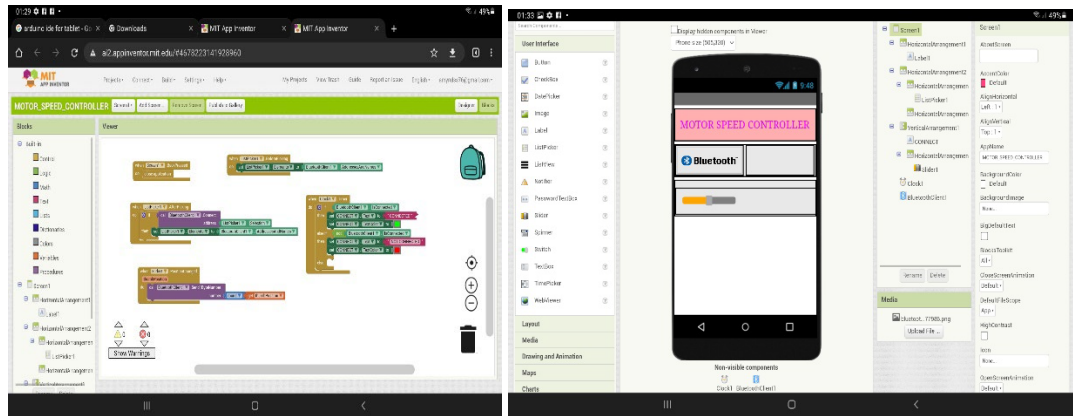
01:29 49%

arduino ide for tablet - Go × Downloads × MIT App Inventor × MIT App Inventor × +

ai2.appinventor.mit.edu/#4678223141928960

MIT APP INVENTOR

Projects Connect Build Settings Help

My Projects View Trash Guide Report an Issue English

MOTOR_SPEED_CONTROLLER Screen1 Add Screen Remove Screen Publish to Gallery

Designer Blocks

Blocks

Viewer

Built-in
Control
Logic
Math
Text
Lists
Dictionaries
Colors
Variables
Procedures
Screen1
HorizontalArrangement1
Label1
HorizontalArrangement2
HorizontalArrangement
ListPicker1
HorizontalArrangement

0 0

Show Warnings

01:33 49%

Search Components...

User Interface
Button
CheckBox
DatePicker
Image
Label
ListPicker
ListView
Notifier
PasswordTextBox
Slider
Spinner
Switch
TextBox
TimePicker
WebViewer

Layout
Media
Drawing and Animation
Maps
Charts

Display hidden components in Viewer
Phone size (505,320)

9:48

MOTOR SPEED CONTROLLER

Bluetooth

Non-visible components
Clock1 BluetoothClient1

Screen1
HorizontalArrangement1
Label1
HorizontalArrangement2
HorizontalArrangement
ListPicker1
VerticalArrangement1
CONNECT
HorizontalArrangement
Slider1
Clock1
BluetoothClient1

Rename Delete

Media
bluetoot...77985.png
Upload File ...

Screen1
AboutScreen

AccentColor
Default
AlignHorizontal
Left : 1
AlignVertical
Top : 1
AppName
MOTOR SPEED CONTROLLER
BackgroundColor
Default
BackgroundImage
None...
BigDefaultText

BlocksToolkit
All
CloseScreenAnimation
Default
DefaultFileScope
App
HighContrast

Icon
None...
OpenScreenAnimation
Default